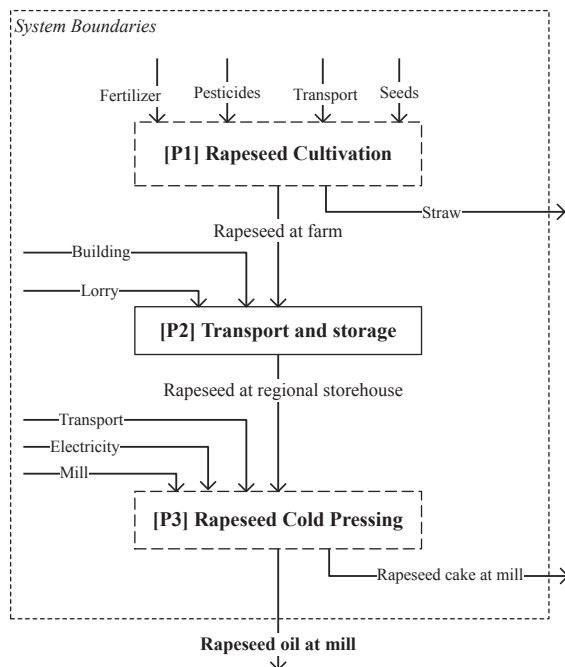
System Boundaries

Fertilizer
Pesticides
Transport
Seeds

[P1] Rapeseed Cultivation

Straw

Rapeseed at farm

Building

Lorry

[P2] Transport and storage

Rapeseed at regional storehouse

Transport

Electricity

Mill

[P3] Rapeseed Cold Pressing

Rapeseed cake at mill

Rapeseed oil at mill